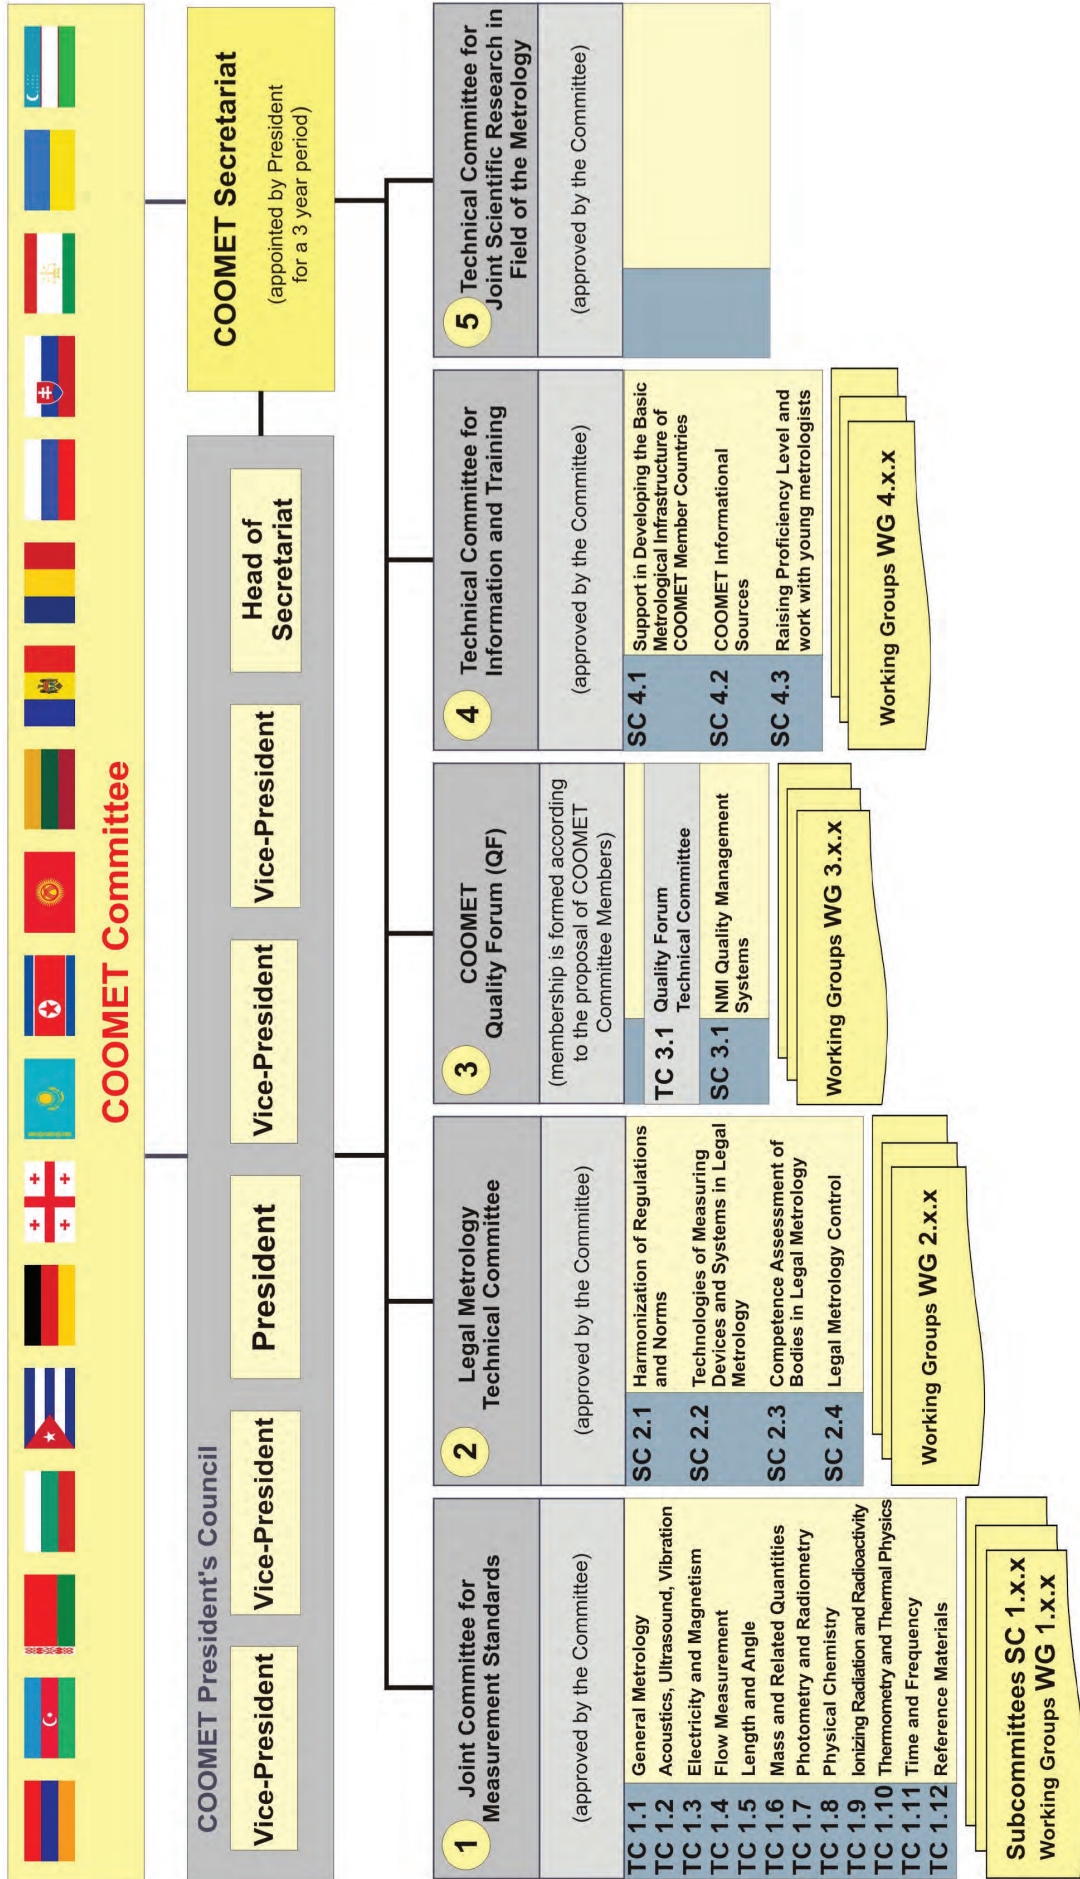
COOMET Committee

COOMET President's Council

Vice-President

Vice-President

President

Vice-President

Vice-President

Head of Secretariat

COOMET Secretariat

(appointed by President for a 3 year period)

1 Joint Committee for Measurement Standards

(approved by the Committee)

| | |
|---|---|
| TC 1.1 | General Metrology |
| TC 1.2 | Acoustics, Ultrasound, Vibration |
| TC 1.3 | Electricity and Magnetism |
| TC 1.4 | Flow Measurement |
| TC 1.5 | Length and Angle |
| TC 1.6 | Mass and Related Quantities |
| TC 1.7 | Photometry and Radiometry |
| TC 1.8 | Physical Chemistry |
| TC 1.9 | Ionizing Radiation and Radioactivity |
| TC 1.10 | Thermometry and Thermal Physics |
| TC 1.11 | Time and Frequency |
| TC 1.12 | Reference Materials |

Subcommittees SC 1.x.x
Working Groups WG 1.x.x

2 Legal Metrology Technical Committee

(approved by the Committee)

| | |
|---|---|
| SC 2.1 | Harmonization of Regulations and Norms |
| SC 2.2 | Technologies of Measuring Devices and Systems in Legal Metrology |
| SC 2.3 | Competence Assessment of Bodies in Legal Metrology |
| SC 2.4 | Legal Metrology Control |

Working Groups WG 2.x.x

3 COOMET Quality Forum (QF)

(membership is formed according to the proposal of COOMET Committee Members)

| | |
|---|---|
| TC 3.1 | Quality Forum Technical Committee |
| SC 3.1 | NMI Quality Management Systems |

Working Groups WG 3.x.x

4 Technical Committee for Information and Training

(approved by the Committee)

| | |
|---|---|
| SC 4.1 | Support in Developing the Basic Metrological Infrastructure of COOMET Member Countries |
| SC 4.2 | COOMET Informational Sources |
| SC 4.3 | Raising Proficiency Level and work with young metrologists |

Working Groups WG 4.x.x

5 Technical Committee for Joint Scientific Research in Field of the Metrology

(approved by the Committee)